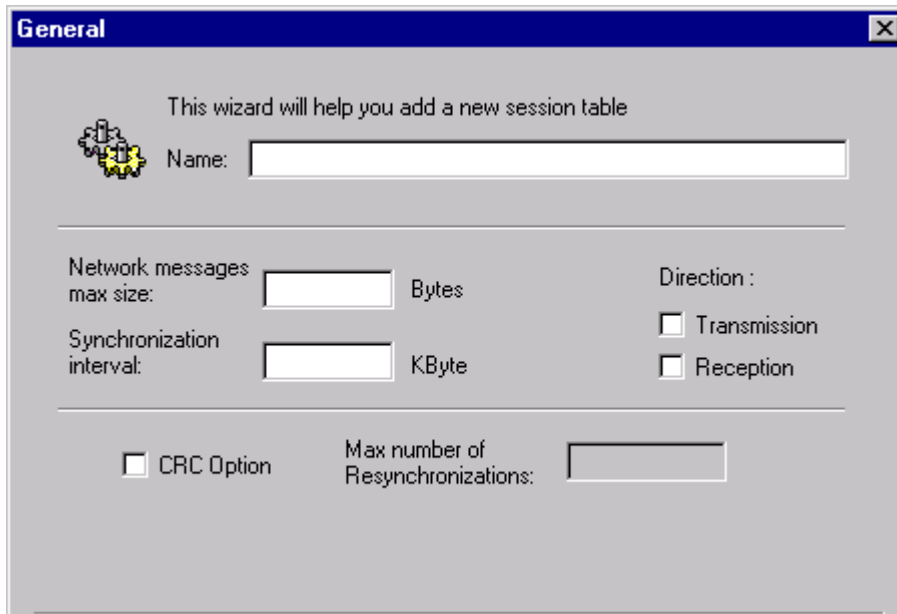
General

This wizard will help you add a new session table

Name:

Network messages max size: Bytes

Synchronization interval: KByte

Direction :

Transmission

Reception

CRC Option

Max number of Resynchronizations: